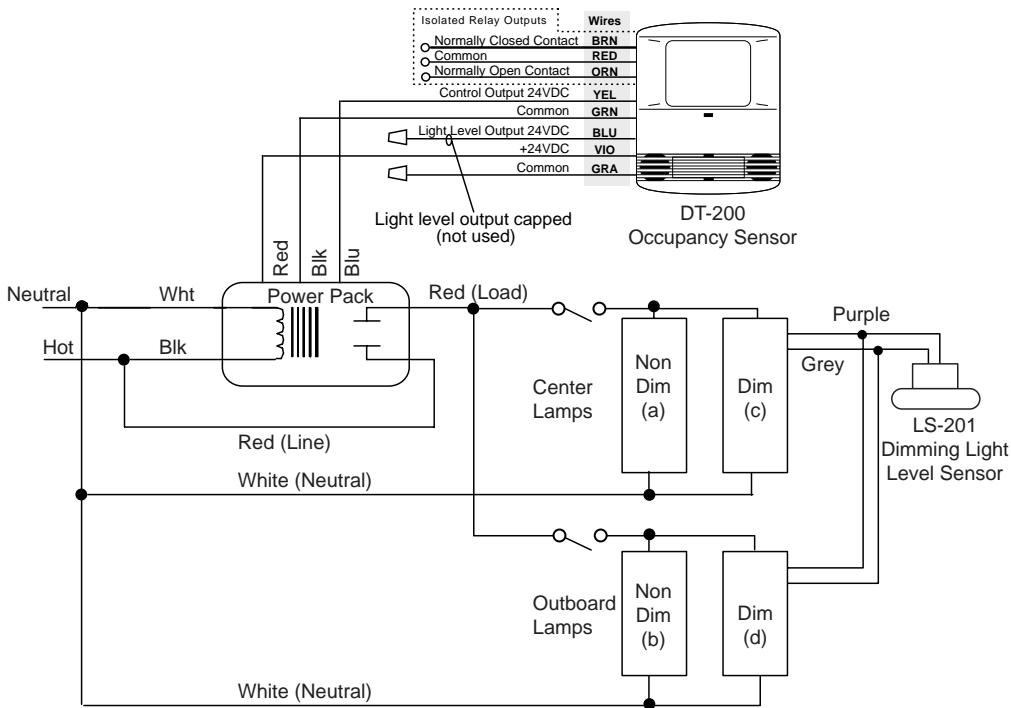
Isolated Relay Outputs
Wires
Normally Closed Contact BRN
Common RED
Normally Open Contact ORN
Control Output 24VDC YEL
Common GRN
Light Level Output 24VDC BLU
+24VDC VIO
Common GRA

Light level output capped (not used)

DT-200
Occupancy Sensor

Red
Blk
Blu

Neutral
Wht
Power Pack
Red (Load)
Hot
Blk

Purple
Grey

Center Lamps
Non Dim (a)
Dim (c)

LS-201
Dimming Light Level Sensor

Red (Line)
White (Neutral)

Outboard Lamps
Non Dim (b)
Dim (d)

White (Neutral)